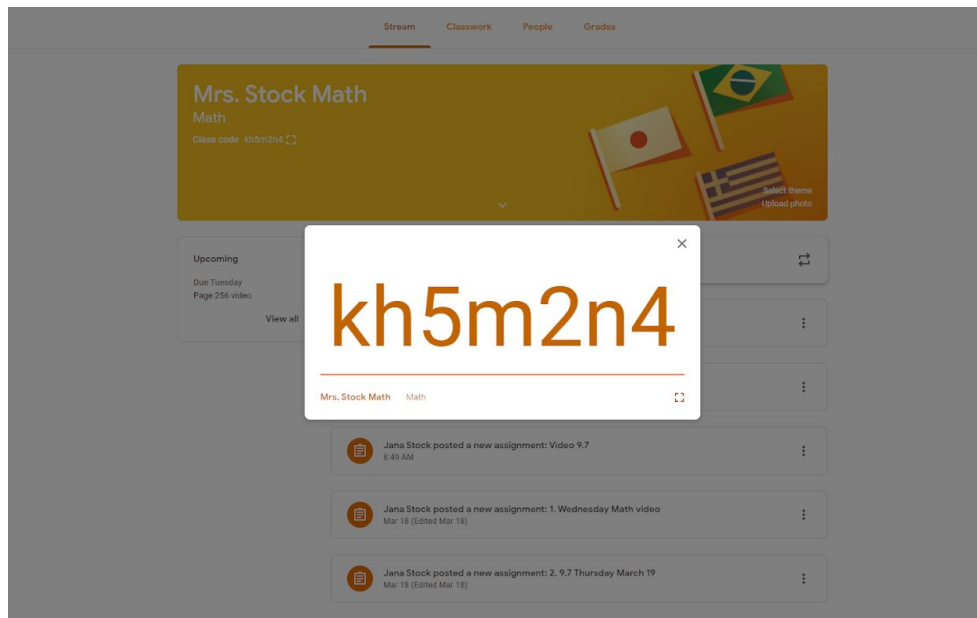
Stream Classwork People Grades

Mrs. Stock Math
Math
Class code kh5m2n4

Select theme
Upload photo

Upcoming
Due Tuesday
Page 256 video
View all

kh5m2n4

Mrs. Stock Math Math

Jana Stock posted a new assignment: Video 9.7
8:49 AM

Jana Stock posted a new assignment: 1. Wednesday Math video
Mar 18 (Edited Mar 18)

Jana Stock posted a new assignment: 2. 9.7 Thursday March 19
Mar 18 (Edited Mar 18)